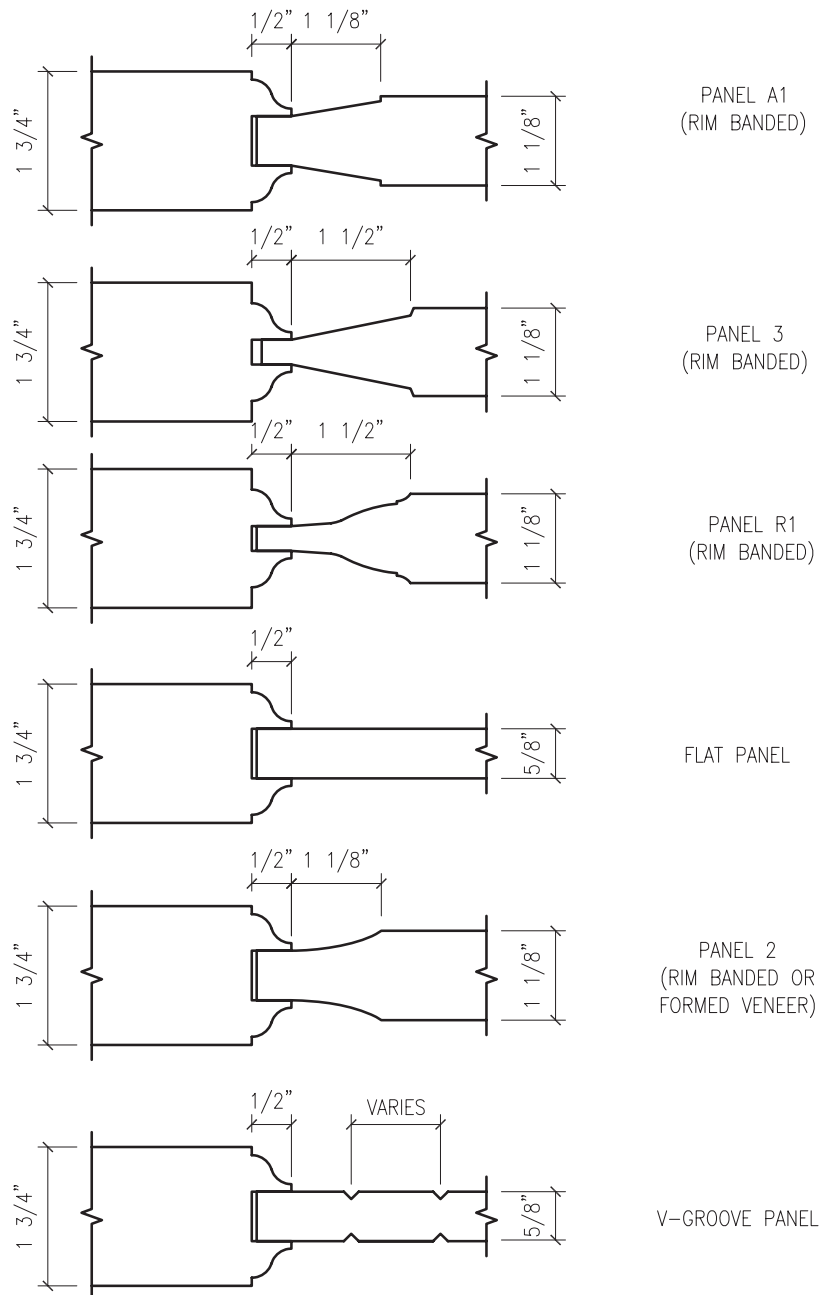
1/2" 1 1/8"
1 3/4"
1 1/8"
PANEL A1
(RIM BANDED)

1/2" 1 1/2"
1 3/4"
1 1/8"
PANEL 3
(RIM BANDED)

1/2" 1 1/2"
1 3/4"
1 1/8"
PANEL R1
(RIM BANDED)

1/2"
1 3/4"
5/8"
FLAT PANEL

1/2" 1 1/8"
1 3/4"
1 1/8"
PANEL 2
(RIM BANDED OR
FORMED VENEER)

1/2"
VARIES
1 3/4"
5/8"
V-GROOVE PANEL